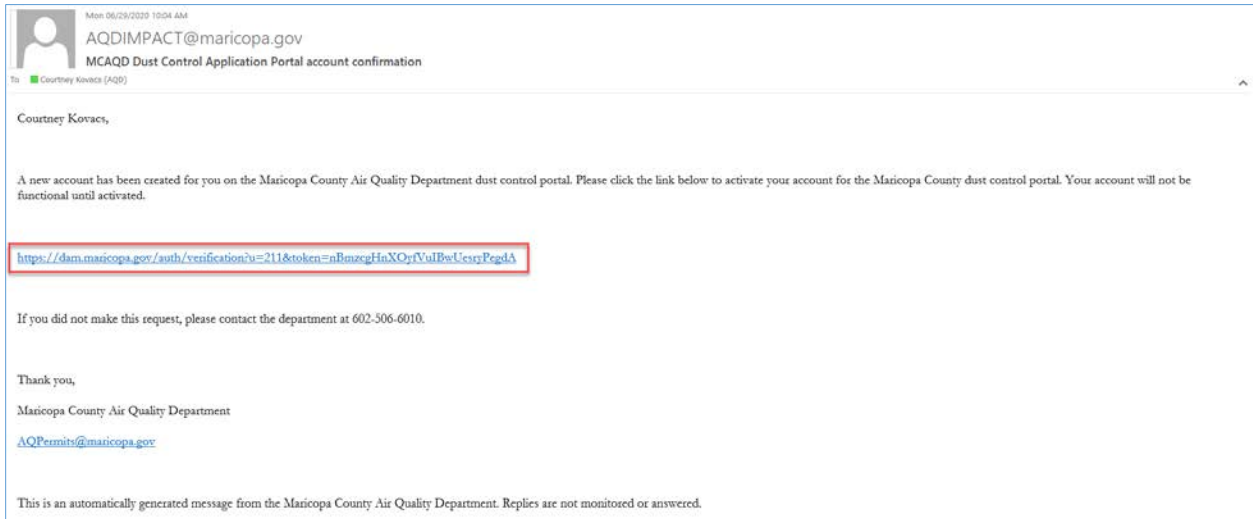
Mon 06/29/2020 10:04 AM

AQDIMPACT@maricopa.gov

MCAQD Dust Control Application Portal account confirmation

To Courtney Kovacs (AQD)

Courtney Kovacs,

A new account has been created for you on the Maricopa County Air Quality Department dust control portal. Please click the link below to activate your account for the Maricopa County dust control portal. Your account will not be functional until activated.

https://dam.maricopa.gov/auth/verification?u=211&token=nBmzcgHnXOyfVuIBwUesryPegdA

If you did not make this request, please contact the department at 602-506-6010.

Thank you,

Maricopa County Air Quality Department

AQPermits@maricopa.gov

This is an automatically generated message from the Maricopa County Air Quality Department. Replies are not monitored or answered.